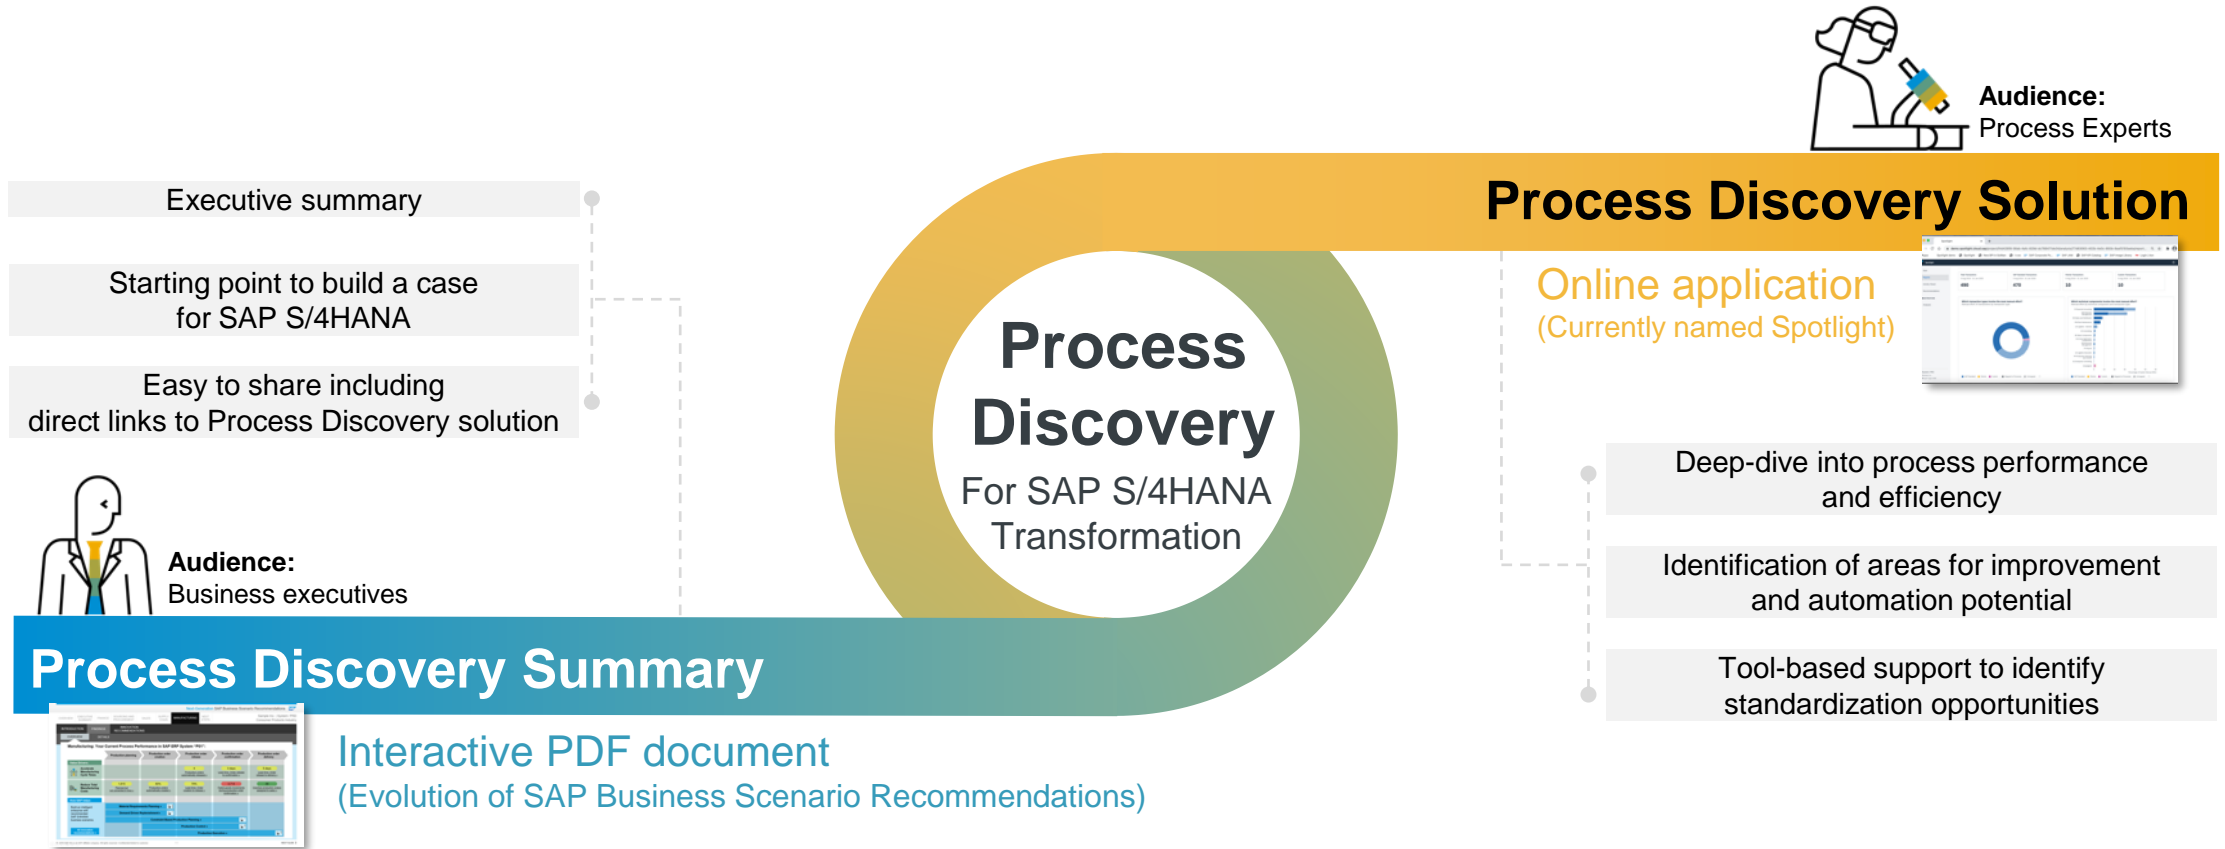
Audience:
Process Experts

Process Discovery Solution

Executive summary

Starting point to build a case for SAP S/4HANA

Easy to share including direct links to Process Discovery solution

Process Discovery
For SAP S/4HANA Transformation

Online application
(Currently named Spotlight)

Deep-dive into process performance and efficiency

Identification of areas for improvement and automation potential

Tool-based support to identify standardization opportunities

Audience:
Business executives

Process Discovery Summary

Interactive PDF document
(Evolution of SAP Business Scenario Recommendations)